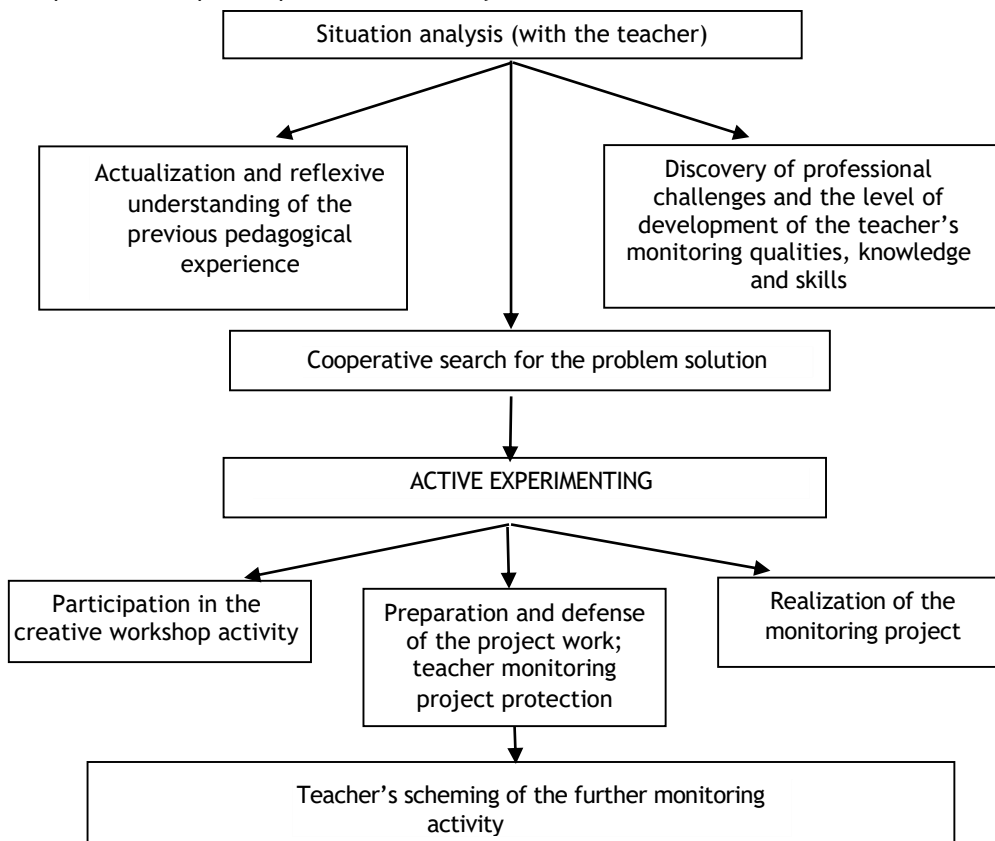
Situation analysis (with the teacher)

Actualization and reflexive understanding of the previous pedagogical experience

Discovery of professional challenges and the level of development of the teacher's monitoring qualities, knowledge and skills

Cooperative search for the problem solution

ACTIVE EXPERIMENTING

Participation in the creative workshop activity

Preparation and defense of the project work; teacher monitoring project protection

Realization of the monitoring project

Teacher's scheming of the further monitoring activity